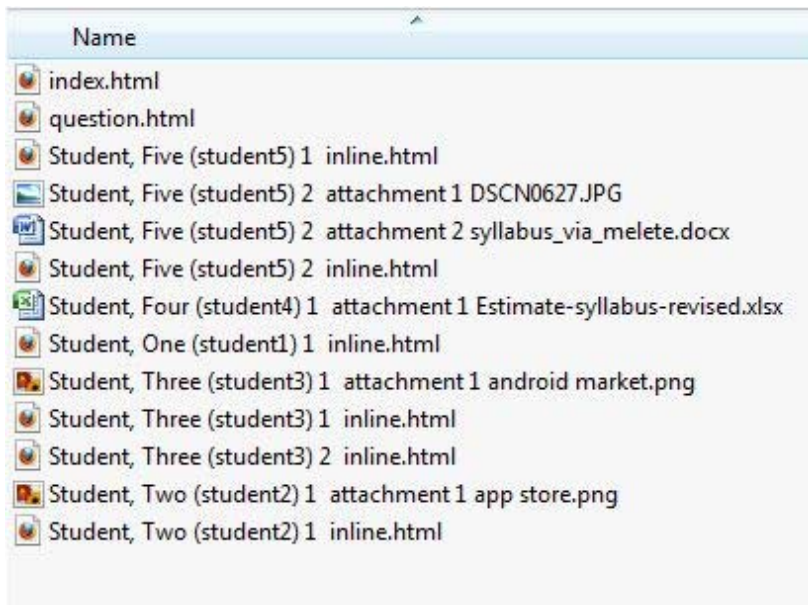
Name

index.html
question.html
Student, Five (student5) 1 inline.html
Student, Five (student5) 2 attachment 1 DSCN0627.JPG
Student, Five (student5) 2 attachment 2 syllabus_via_melete.docx
Student, Five (student5) 2 inline.html
Student, Four (student4) 1 attachment 1 Estimate-syllabus-revised.xlsx
Student, One (student1) 1 inline.html
Student, Three (student3) 1 attachment 1 android market.png
Student, Three (student3) 1 inline.html
Student, Three (student3) 2 inline.html
Student, Two (student2) 1 attachment 1 app store.png
Student, Two (student2) 1 inline.html